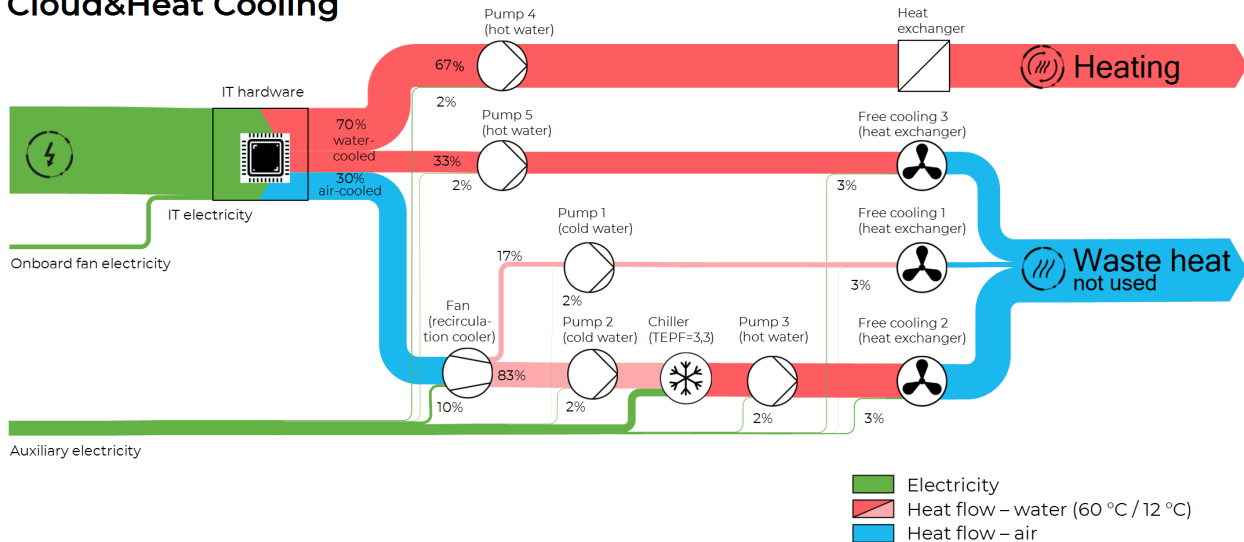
Cloud&Heat Cooling

Pump 4
(hot water)

Heat
exchanger

67%

Heating

IT hardware

2%

70%
water-
cooled

Pump 5
(hot water)

Free cooling 3
(heat exchanger)

33%

30%
air-cooled

2%

3%

IT electricity

Pump 1
(cold water)

Free cooling 1
(heat exchanger)

17%

Waste heat
not used

Onboard fan electricity

3%

2%

Fan
(recircula-
tion cooler)

Pump 2
(cold water)

Chiller
(TEPF=3,3)

Pump 3
(hot water)

Free cooling 2
(heat exchanger)

83%

10%

2%

2%

3%

Auxiliary electricity

Electricity
Heat flow – water (60 °C / 12 °C)
Heat flow – air